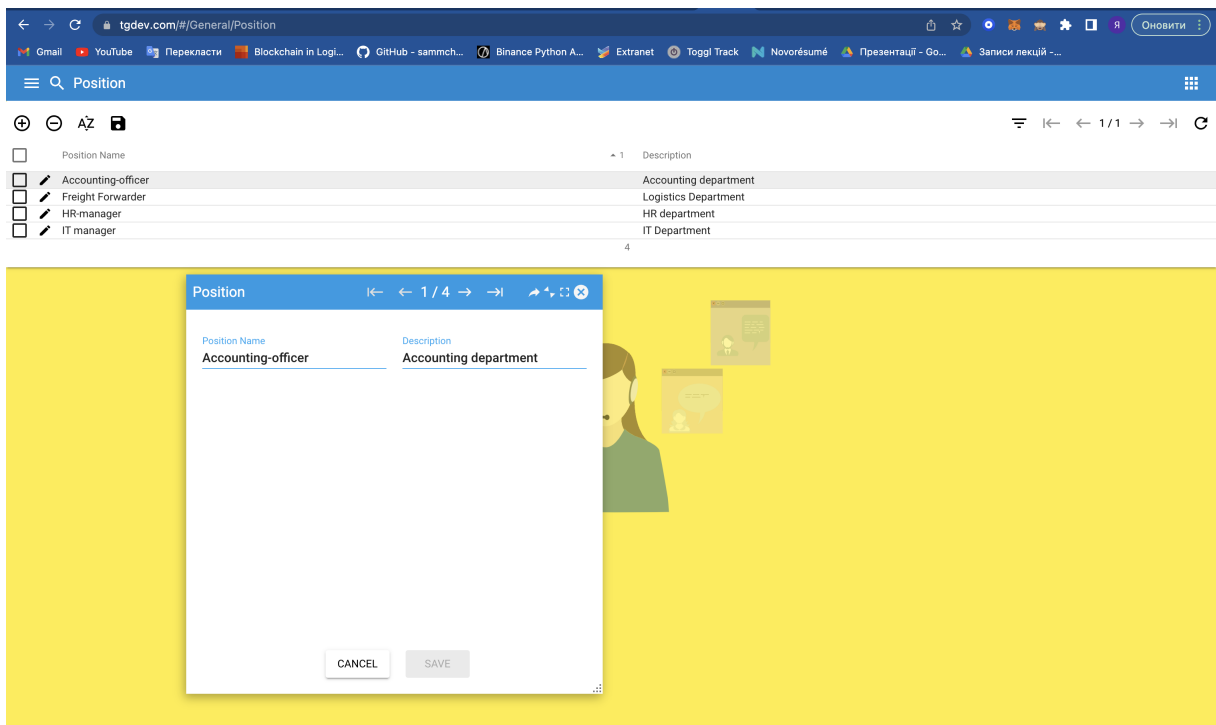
tgdev.com/#/General/Position

Я Оновити

Gmail YouTube Перекласти Blockchain in Logi... GitHub - sammch... Binance Python A... Extranet Toggl Track Novorésumé Презентації - Go... Записи лекцій -...

Position

AZ

1/1

| | Position Name ▲1 | Description |
|---|---|---|
| | Accounting-officer | Accounting department |
| | Freight Forwarder | Logistics Department |
| | HR-manager | HR department |
| | IT manager | IT Department |

4

Position 1 / 4

Position Name
Accounting-officer

Description
Accounting department

CANCEL SAVE